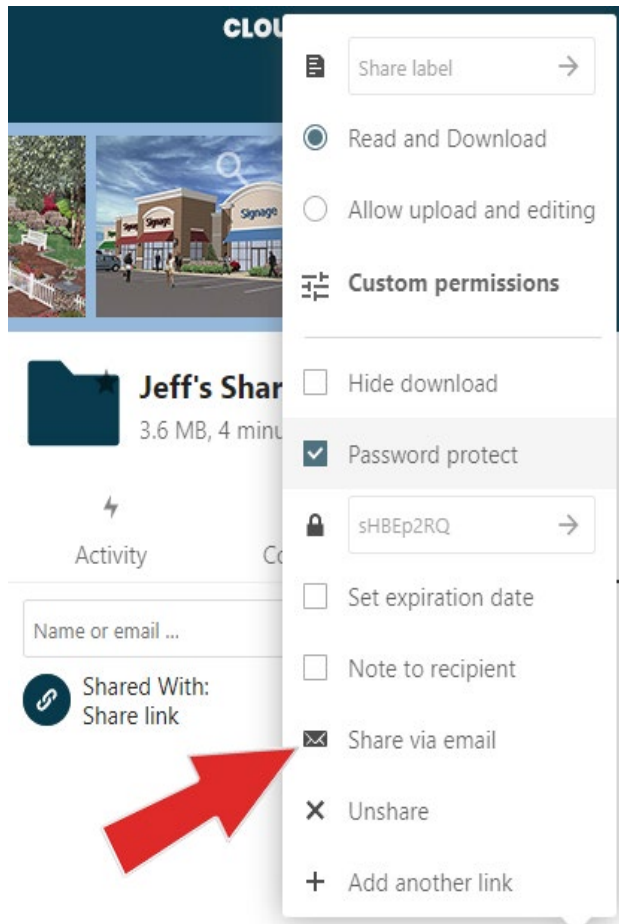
CLOU

Signage

Signage

Jeff's Shar
3.6 MB, 4 minu

Activity

Co

Name or email ...

Shared With:
Share link

Share label

Read and Download

Allow upload and editing

Custom permissions

Hide download

Password protect

sHBEp2RQ

Set expiration date

Note to recipient

Share via email

Unshare

Add another link